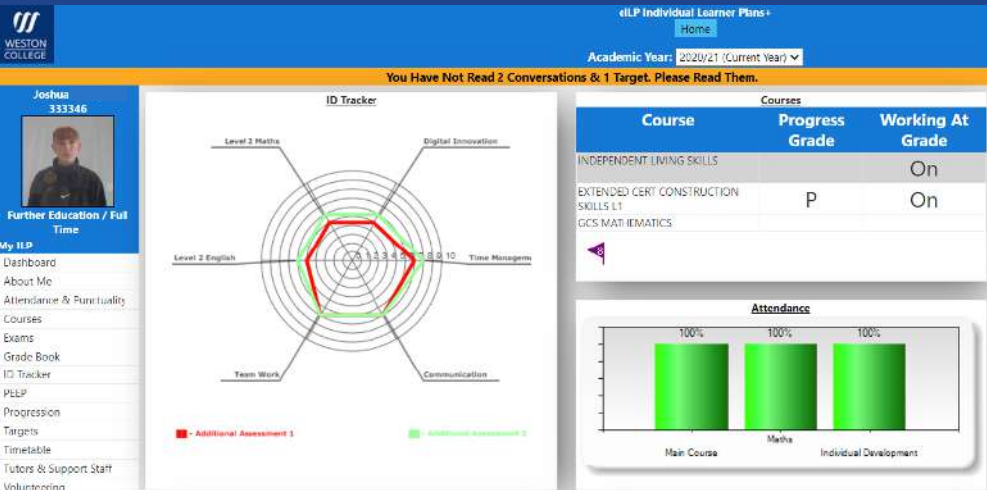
WESTON COLLEGE

eILP Individual Learner Plans+
Home
Academic Year: 2020/21 (Current Year)

You Have Not Read 2 Conversations & 1 Target. Please Read Them.

Joshua
333346

Further Education / Full Time

My ILP
Dashboard
About Me
Attendance & Punctuality
Courses
Exams
Grade Book
ID Tracker
PEEP
Progression
Targets
Timetable
Tutors & Support Staff
Volunteering

ID Tracker

Level 2 Maths
Digital Innovation
Level 2 English
Time Management
Team Work
Communication
1 2 3 4 5 6 7 8 9 10

- Additional Assessment 1
- Additional Assessment 2

Courses

| Course | Progress Grade | Working At Grade |
|---|---|---|
| INDEPENDENT LIVING SKILLS | | On |
| EXTENDED CERT CONSTRUCTION SKILLS L1 | P | On |
| GCS MATHEMATICS | | |

Attendance

100%
100%
100%
Main Course
Maths
Individual Development